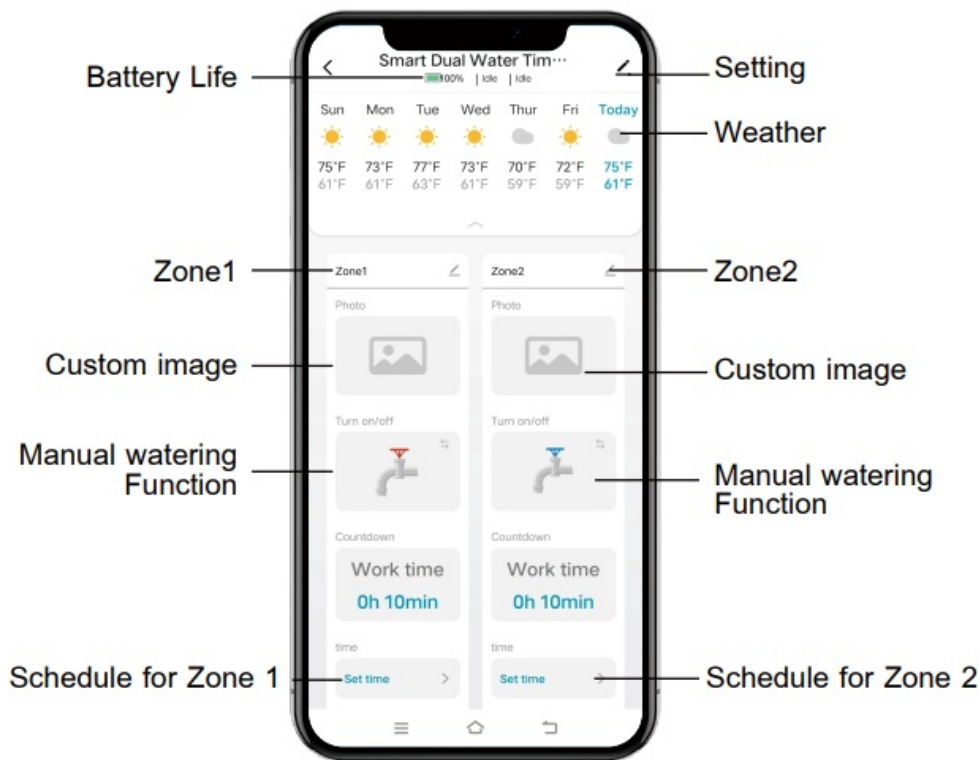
Smart Dual Water Tim···
100% | Idle | Idle

Battery Life

Setting

| Sun | Mon | Tue | Wed | Thur | Fri | Today |
|---|---|---|---|---|---|---|
| 75°F | 73°F | 77°F | 73°F | 70°F | 72°F | 75°F |
| 61°F | 61°F | 63°F | 61°F | 59°F | 59°F | 61°F |

Weather

Zone1

Zone1

Zone2

Zone2

Photo

Photo

Custom image

Custom image

Turn on/off

Turn on/off

Manual watering Function

Manual watering Function

Countdown

Countdown

Work time
0h 10min

Work time
0h 10min

time

time

Schedule for Zone 1

Set time

Set time

Schedule for Zone 2